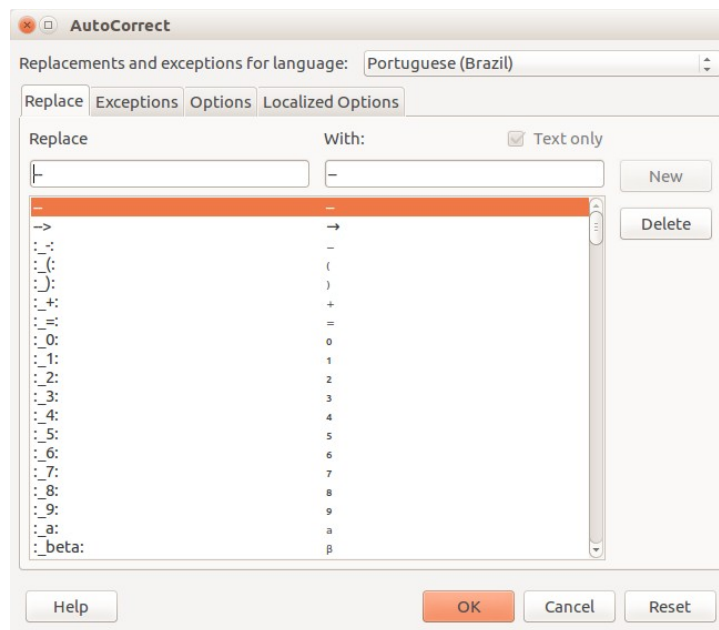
AutoCorrect

Replacements and exceptions for language: Portuguese (Brazil)

Replace Exceptions Options Localized Options

Replace With: Text only

-- –

New

Delete

-- –
-> →
:_-: ₋
:_(: ₍
:_): ₎
:_+: ₊
:_=: ₌
:_0: ₀
:_1: ₁
:_2: ₂
:_3: ₃
:_4: ₄
:_5: ₅
:_6: ₆
:_7: ₇
:_8: ₈
:_9: ₉
:_a: ₐ
:_beta: ᵦ

Help OK Cancel Reset